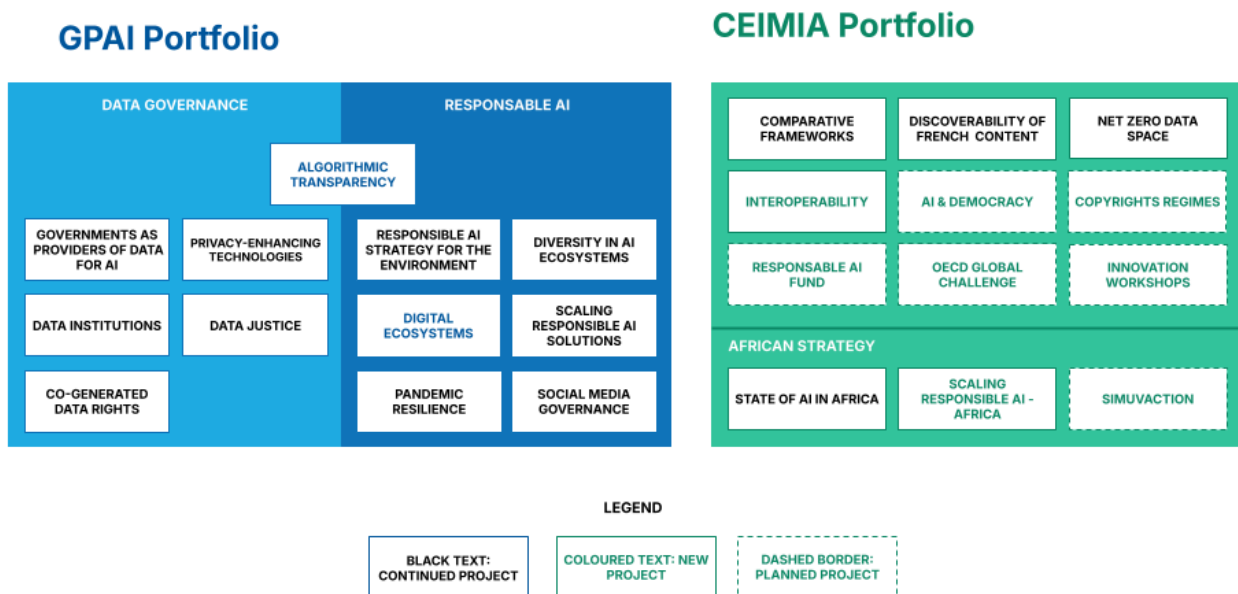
GPAI Portfolio

CEIMIA Portfolio

DATA GOVERNANCE

RESPONSABLE AI

ALGORITHMIC TRANSPARENCY

GOVERNMENTS AS PROVIDERS OF DATA FOR AI

PRIVACY-ENHANCING TECHNOLOGIES

RESPONSIBLE AI STRATEGY FOR THE ENVIRONMENT

DIVERSITY IN AI ECOSYSTEMS

DATA INSTITUTIONS

DATA JUSTICE

DIGITAL ECOSYSTEMS

SCALING RESPONSIBLE AI SOLUTIONS

CO-GENERATED DATA RIGHTS

PANDEMIC RESILIENCE

SOCIAL MEDIA GOVERNANCE

COMPARATIVE FRAMEWORKS

DISCOVERABILITY OF FRENCH CONTENT

NET ZERO DATA SPACE

INTEROPERABILITY

AI & DEMOCRACY

COPYRIGHTS REGIMES

RESPONSABLE AI FUND

OECD GLOBAL CHALLENGE

INNOVATION WORKSHOPS

AFRICAN STRATEGY

STATE OF AI IN AFRICA

SCALING RESPONSIBLE AI - AFRICA

SIMUVACTION

LEGEND

BLACK TEXT: CONTINUED PROJECT

COLOURED TEXT: NEW PROJECT

DASHED BORDER: PLANNED PROJECT